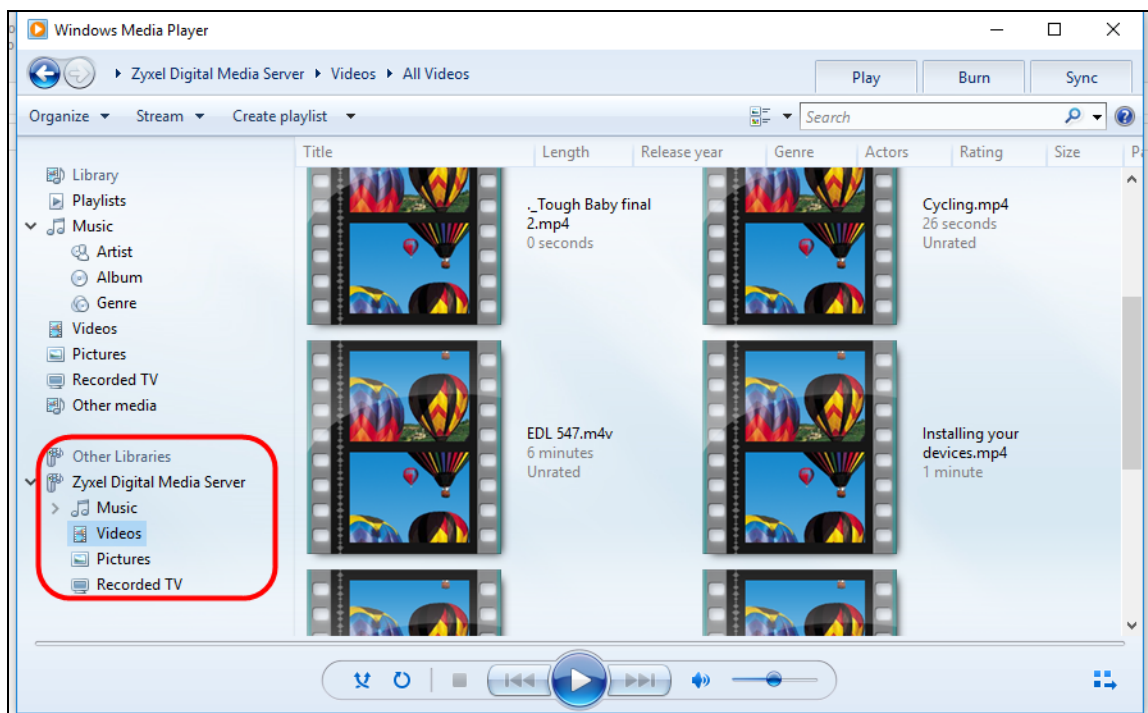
Windows Media Player

Zyxel Digital Media Server ▸ Videos ▸ All Videos

Play | Burn | Sync

Organize ▾ Stream ▾ Create playlist ▾

Search

Title | Length | Release year | Genre | Actors | Rating | Size | Pa

Library
Playlists
Music
Artist
Album
Genre
Videos
Pictures
Recorded TV
Other media

Other Libraries
Zyxel Digital Media Server
Music
Videos
Pictures
Recorded TV

._Tough Baby final 2.mp4
0 seconds

Cycling.mp4
26 seconds
Unrated

EDL 547.m4v
6 minutes
Unrated

Installing your devices.mp4
1 minute